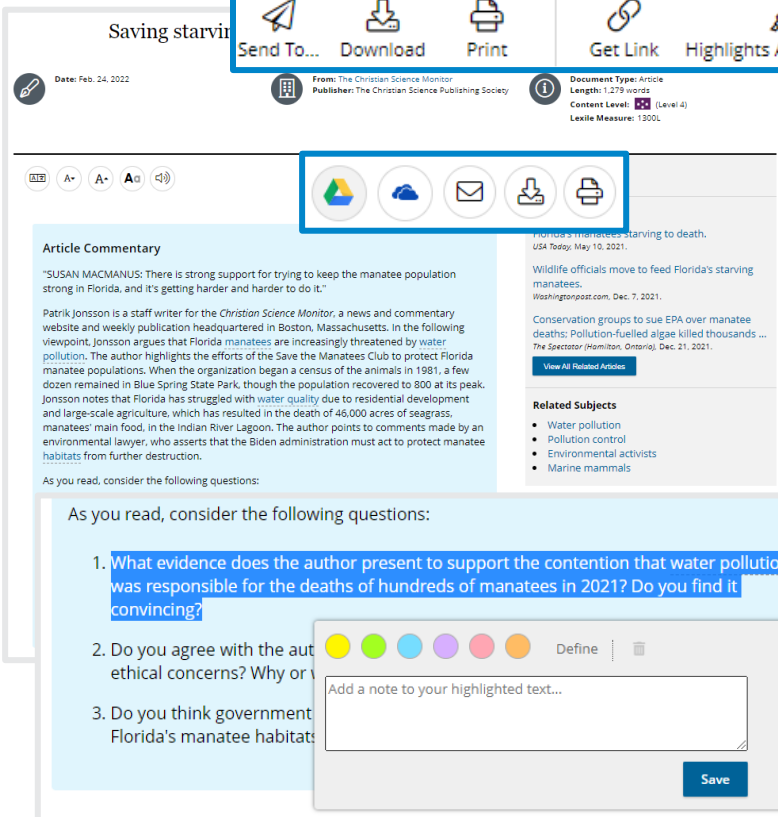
Saving starvi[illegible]

Send To... Download Print Get Link Highlights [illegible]

Date: Feb. 24, 2022

From: The Christian Science Monitor
Publisher: The Christian Science Publishing Society

Document Type: Article
Length: 1,279 words
Content Level: (Level 4)
Lexile Measure: 1300L

Article Commentary

"SUSAN MACMANUS: There is strong support for trying to keep the manatee population strong in Florida, and it's getting harder and harder to do it."

Patrik Jonsson is a staff writer for the Christian Science Monitor, a news and commentary website and weekly publication headquartered in Boston, Massachusetts. In the following viewpoint, Jonsson argues that Florida manatees are increasingly threatened by water pollution. The author highlights the efforts of the Save the Manatees Club to protect Florida manatee populations. When the organization began a census of the animals in 1981, a few dozen remained in Blue Spring State Park, though the population recovered to 800 at its peak. Jonsson notes that Florida has struggled with water quality due to residential development and large-scale agriculture, which has resulted in the death of 46,000 acres of seagrass, manatees' main food, in the Indian River Lagoon. The author points to comments made by an environmental lawyer, who asserts that the Biden administration must act to protect manatee habitats from further destruction.

As you read, consider the following questions:

Florida's manatees starving to death.
USA Today, May 10, 2021.

Wildlife officials move to feed Florida's starving manatees.
Washingtonpost.com, Dec. 7, 2021.

Conservation groups to sue EPA over manatee deaths: Pollution-fuelled algae killed thousands ...
The Spectator (Hamilton, Ontario), Dec. 21, 2021.

View All Related Articles

Related Subjects
• Water pollution
• Pollution control
• Environmental activists
• Marine mammals

As you read, consider the following questions:

1. What evidence does the author present to support the contention that water pollutio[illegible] was responsible for the deaths of hundreds of manatees in 2021? Do you find it convincing?

2. Do you agree with the aut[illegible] ethical concerns? Why or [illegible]

3. Do you think government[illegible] Florida's manatee habitats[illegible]

Define

Add a note to your highlighted text...

Save